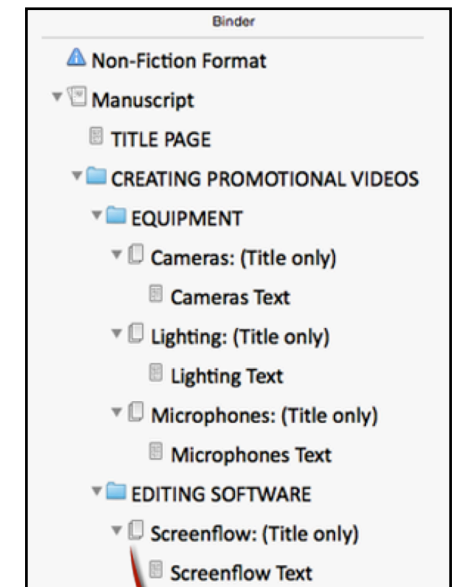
Binder

Non-Fiction Format

Manuscript

TITLE PAGE

CREATING PROMOTIONAL VIDEOS

EQUIPMENT

Cameras: (Title only)

Cameras Text

Lighting: (Title only)

Lighting Text

Microphones: (Title only)

Microphones Text

EDITING SOFTWARE

Screenflow: (Title only)

Screenflow Text